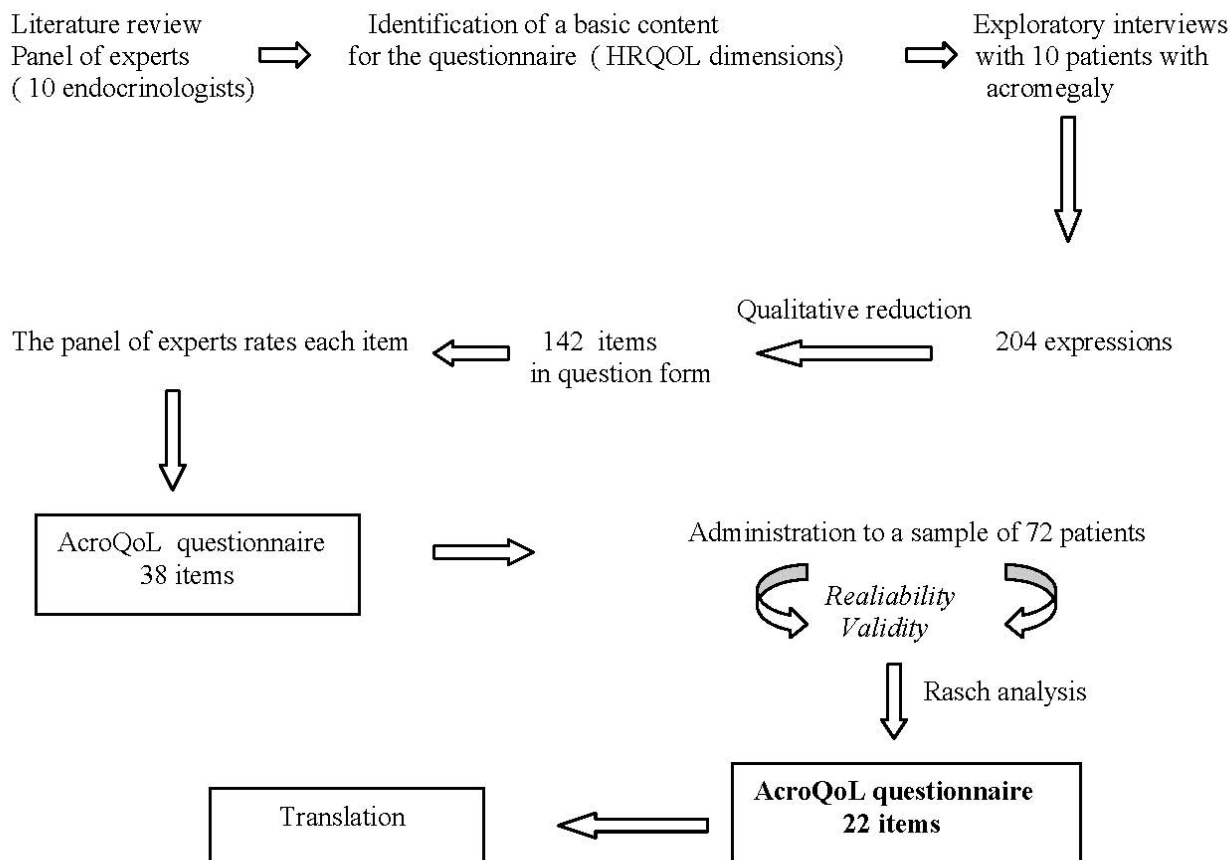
Literature review
Panel of experts
( 10 endocrinologists)

Identification of a basic content for the questionnaire ( HRQOL dimensions)

Exploratory interviews with 10 patients with acromegaly

Qualitative reduction

204 expressions

142 items in question form

The panel of experts rates each item

AcroQoL questionnaire 38 items

Administration to a sample of 72 patients

*Realiability*
*Validity*

Rasch analysis

**AcroQoL questionnaire 22 items**

Translation